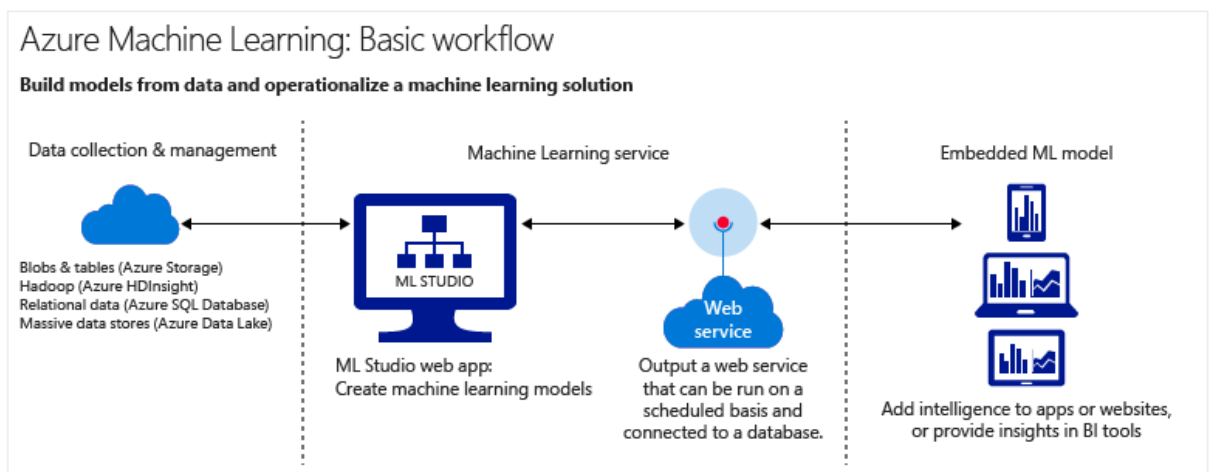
Azure Machine Learning: Basic workflow

Build models from data and operationalize a machine learning solution

Data collection & management

Blobs & tables (Azure Storage)
Hadoop (Azure HDInsight)
Relational data (Azure SQL Database)
Massive data stores (Azure Data Lake)

Machine Learning service

ML STUDIO

ML Studio web app:
Create machine learning models

Web service

Output a web service that can be run on a scheduled basis and connected to a database.

Embedded ML model

Add intelligence to apps or websites, or provide insights in BI tools